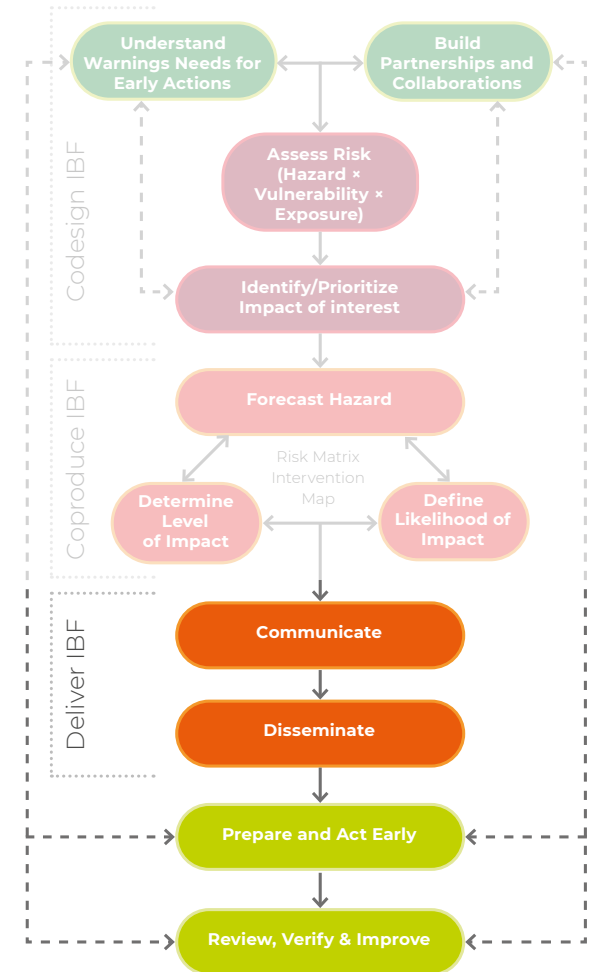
Codesign IBF

Understand Warnings Needs for Early Actions

Build Partnerships and Collaborations

Assess Risk (Hazard × Vulnerability × Exposure)

Identify/Prioritize Impact of interest

Coproduce IBF

Forecast Hazard

Risk Matrix Intervention Map

Determine Level of Impact

Define Likelihood of Impact

Deliver IBF

Communicate

Disseminate

Prepare and Act Early

Review, Verify & Improve